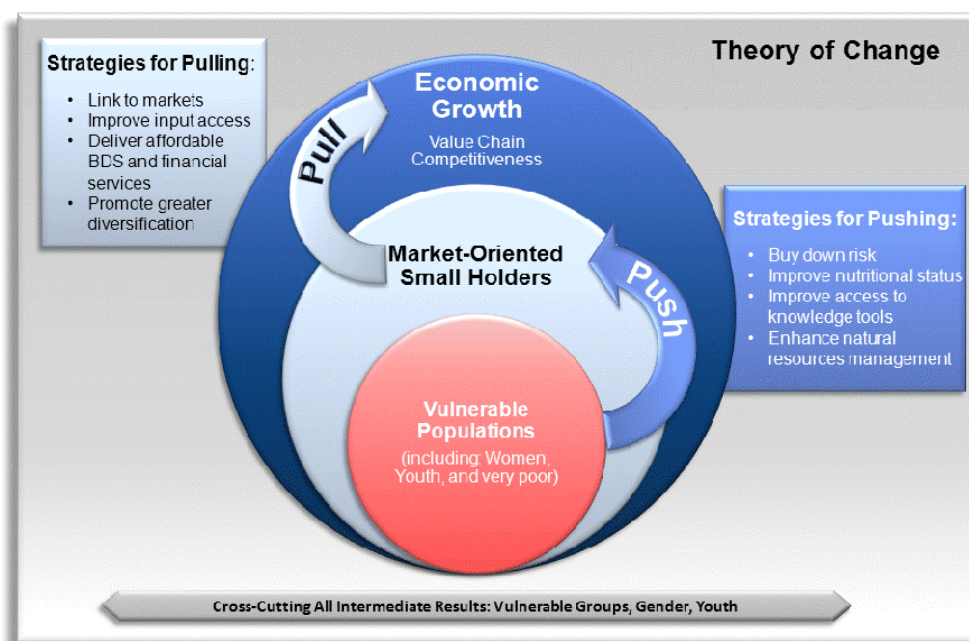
Theory of Change

Strategies for Pulling:
• Link to markets
• Improve input access
• Deliver affordable BDS and financial services
• Promote greater diversification

Economic Growth
Value Chain Competitiveness

Pull

Market-Oriented Small Holders

Push

Strategies for Pushing:
• Buy down risk
• Improve nutritional status
• Improve access to knowledge tools
• Enhance natural resources management

Vulnerable Populations
(including: Women, Youth, and very poor)

Cross-Cutting All Intermediate Results: Vulnerable Groups, Gender, Youth